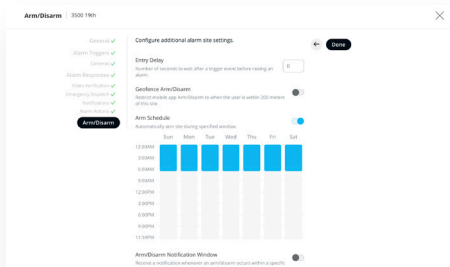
Arm/Disarm | 3500 19th

General ✓
Alarm Triggers ✓
Cameras ✓
Alarm Responses ✓
Video Verification ✓
Emergency Dispatch ✓
Notifications ✓
Alarm Actions ✓
Arm/Disarm

Configure additional alarm site settings.

Done

Entry Delay
Number of seconds to wait after a trigger event before raising an alarm.
0

Geofence Arm/Disarm
Restrict mobile app Arm/Disarm to when the user is within 300 meters of this site.

Arm Schedule
Automatically arm site during specified window.

| | Sun | Mon | Tue | Wed | Thu | Fri | Sat |
|---|---|---|---|---|---|---|---|
| 12:00AM | | | | | | | |
| 3:00AM | | | | | | | |
| 6:00AM | | | | | | | |
| 9:00AM | | | | | | | |
| 12:00PM | | | | | | | |
| 3:00PM | | | | | | | |
| 6:00PM | | | | | | | |
| 9:00PM | | | | | | | |
| 11:59PM | | | | | | | |

Arm/Disarm Notification Window
Receive a notification whenever an arm/disarm occurs within a specific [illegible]